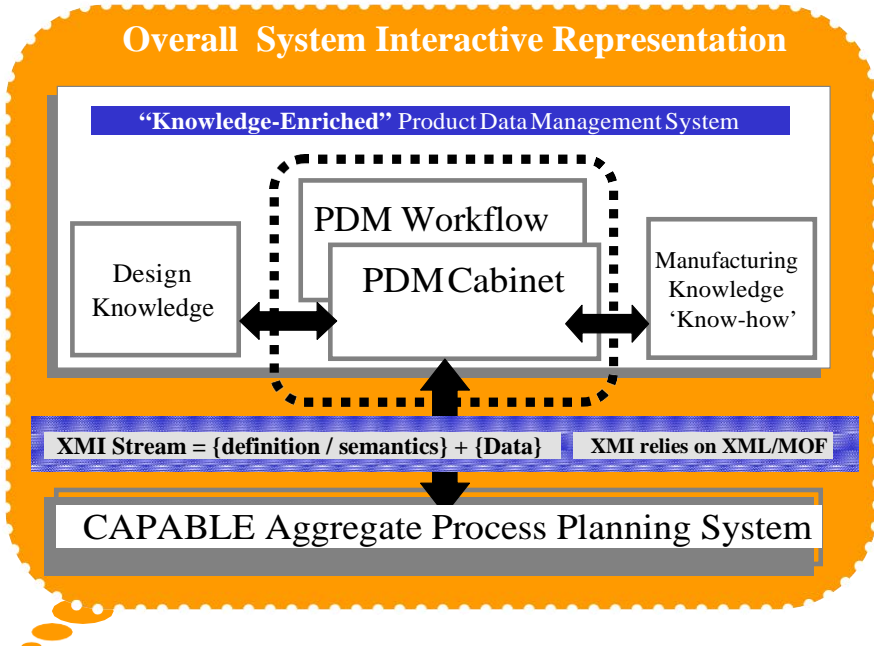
Overall System Interactive Representation

**"Knowledge-Enriched"** Product Data Management System

PDM Workflow

PDM Cabinet

Design Knowledge

Manufacturing Knowledge 'Know-how'

XMI Stream = {definition / semantics} + {Data}

XMI relies on XML/MOF

CAPABLE Aggregate Process Planning System